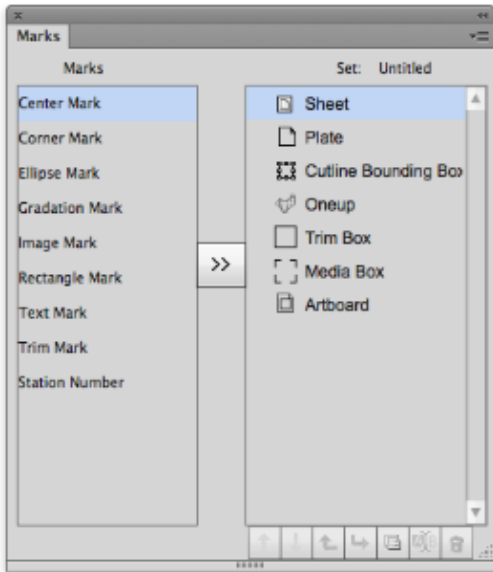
Marks

Marks

Set: Untitled

Center Mark
Corner Mark
Ellipse Mark
Gradation Mark
Image Mark
Rectangle Mark
Text Mark
Trim Mark
Station Number

>>

Sheet
Plate
Cutline Bounding Box
Oneup
Trim Box
Media Box
Artboard